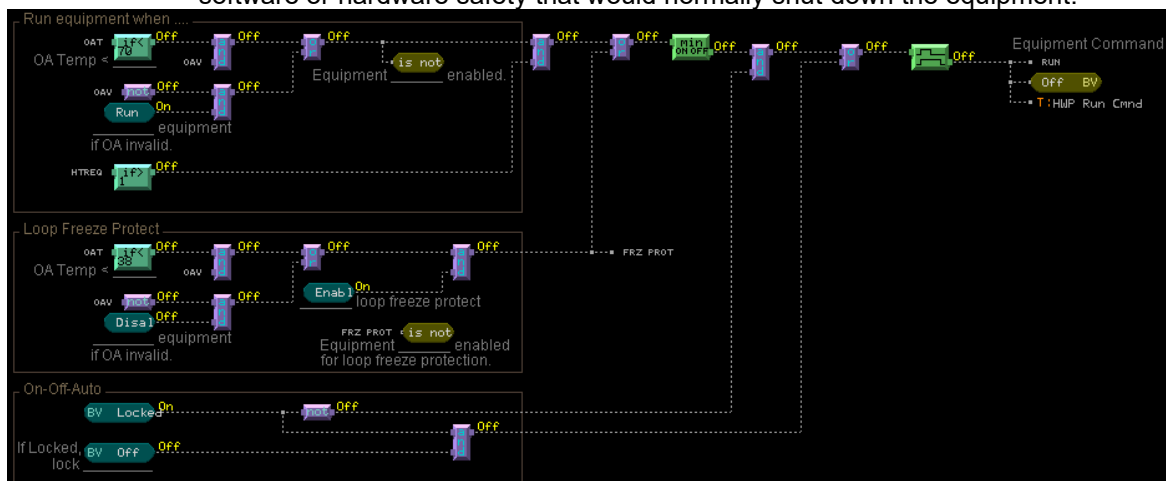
software or hardware safety that would normally shut down the equipment.

Run equipment when ....
OAT if< 70 Off
OA Temp <
OAV
Off
Off
Off
Off
Off
min ON OFF Off
Off
Off
Off
Equipment Command
RUN
Off BV
T:HWP Run Cmnd
Equipment is not enabled.
OAV not Off
Run On
Off
equipment if OA invalid.
HTREQ if> 1 Off

Loop Freeze Protect
OAT if< 38 Off
OA Temp <
OAV
Off
Off
Off
FRZ PROT
OAV not Off
Off
Disal Off
equipment if OA invalid.
Enabl On loop freeze protect
FRZ PROT is not
Equipment enabled for loop freeze protection.

On-Off-Auto
BV Locked On
not Off
Off
If Locked, lock
BV Off Off